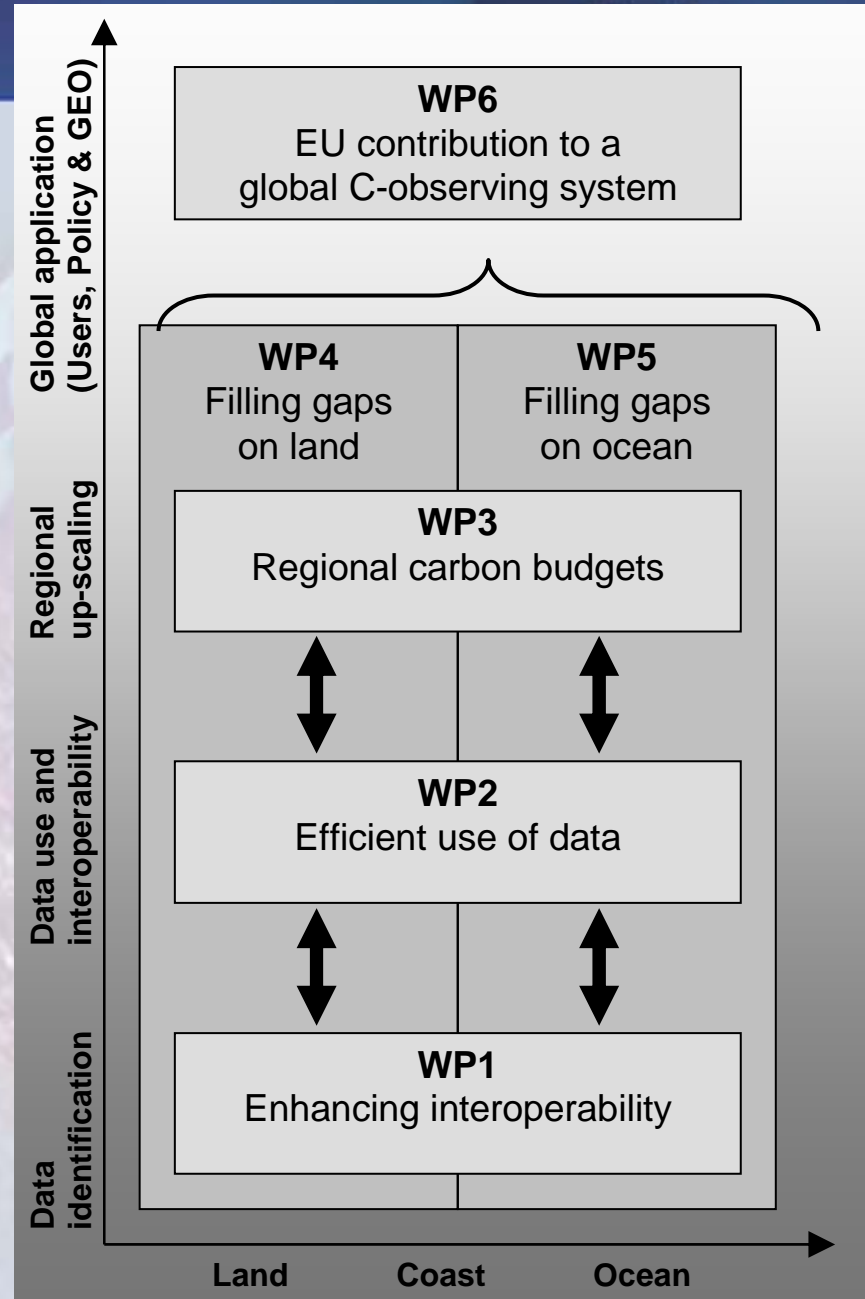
Global application (Users, Policy & GEO)

Regional up-scaling

Data use and interoperability

Data identification

WP6
EU contribution to a global C-observing system

WP4
Filling gaps on land

WP5
Filling gaps on ocean

WP3
Regional carbon budgets

WP2
Efficient use of data

WP1
Enhancing interoperability

Land Coast Ocean